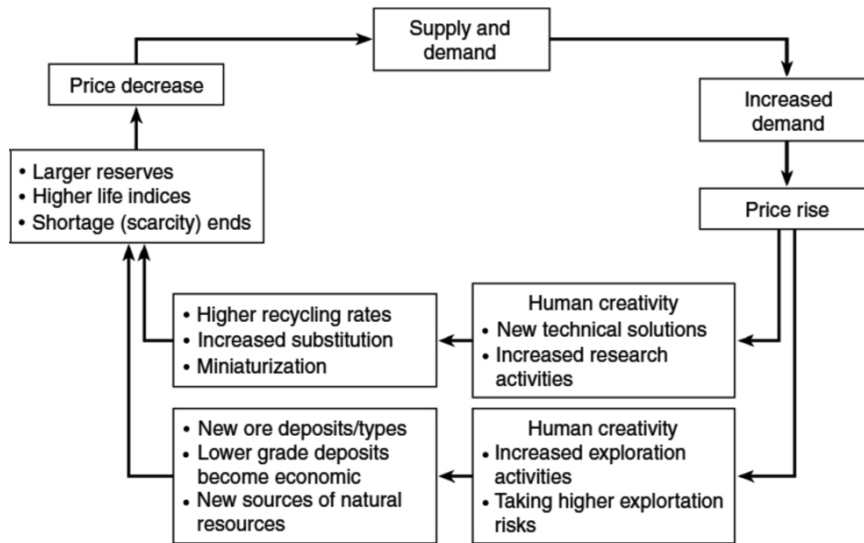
Supply and demand

Increased demand

Price rise

Human creativity
• New technical solutions
• Increased research activities

• Higher recycling rates
• Increased substitution
• Miniaturization

Human creativity
• Increased exploration activities
• Taking higher explortation risks

• New ore deposits/types
• Lower grade deposits become economic
• New sources of natural resources

• Larger reserves
• Higher life indices
• Shortage (scarcity) ends

Price decrease